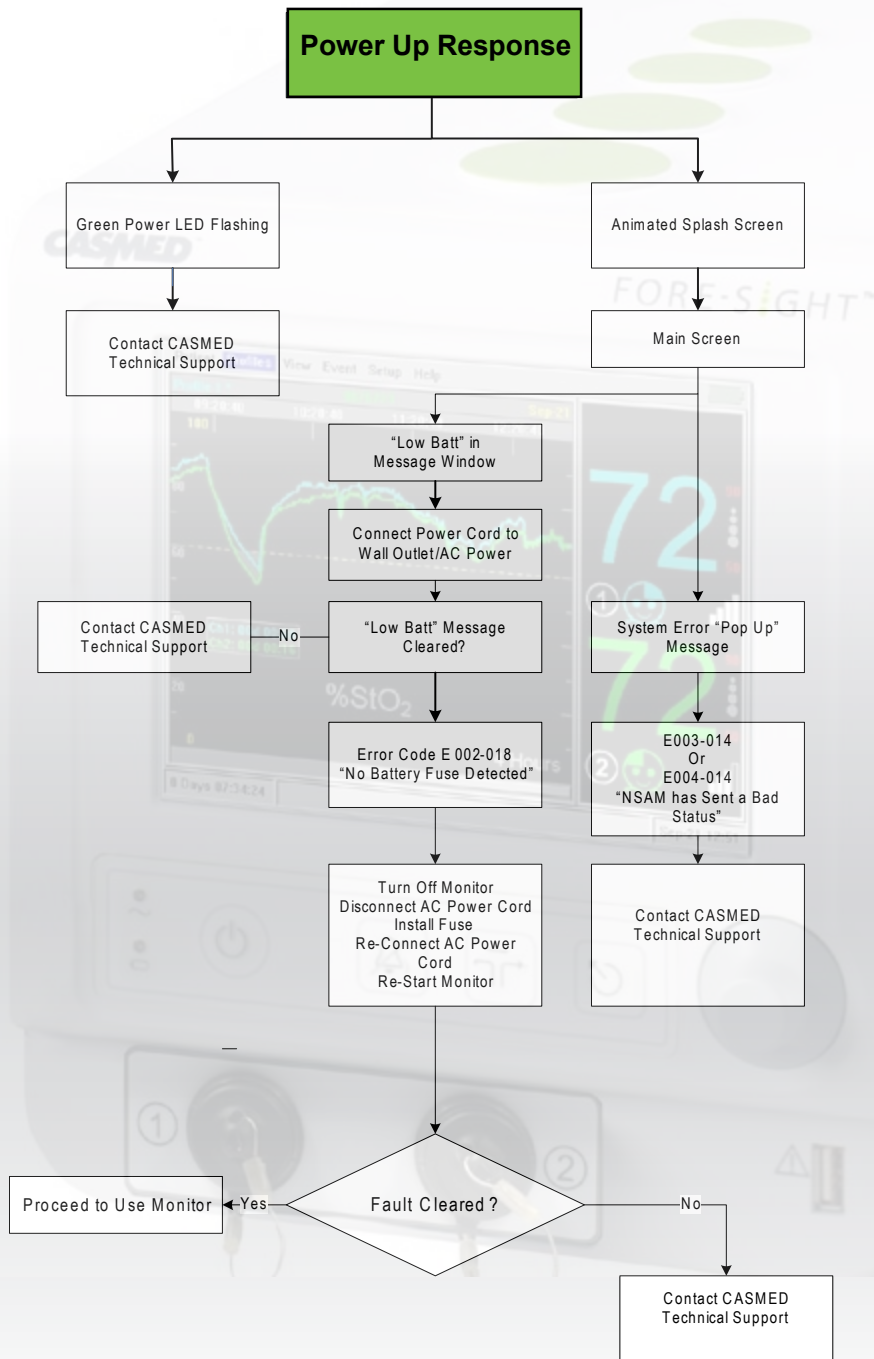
Power Up Response

Green Power LED Flashing

Contact CASMED Technical Support

Animated Splash Screen

Main Screen

"Low Batt" in Message Window

Connect Power Cord to Wall Outlet/AC Power

Contact CASMED Technical Support

No

"Low Batt" Message Cleared?

Error Code E 002-018 "No Battery Fuse Detected"

Turn Off Monitor
Disconnect AC Power Cord
Install Fuse
Re-Connect AC Power Cord
Re-Start Monitor

System Error "Pop Up" Message

E003-014
Or
E004-014
"NSAM has Sent a Bad Status"

Contact CASMED Technical Support

Proceed to Use Monitor

Yes

Fault Cleared?

No

Contact CASMED Technical Support